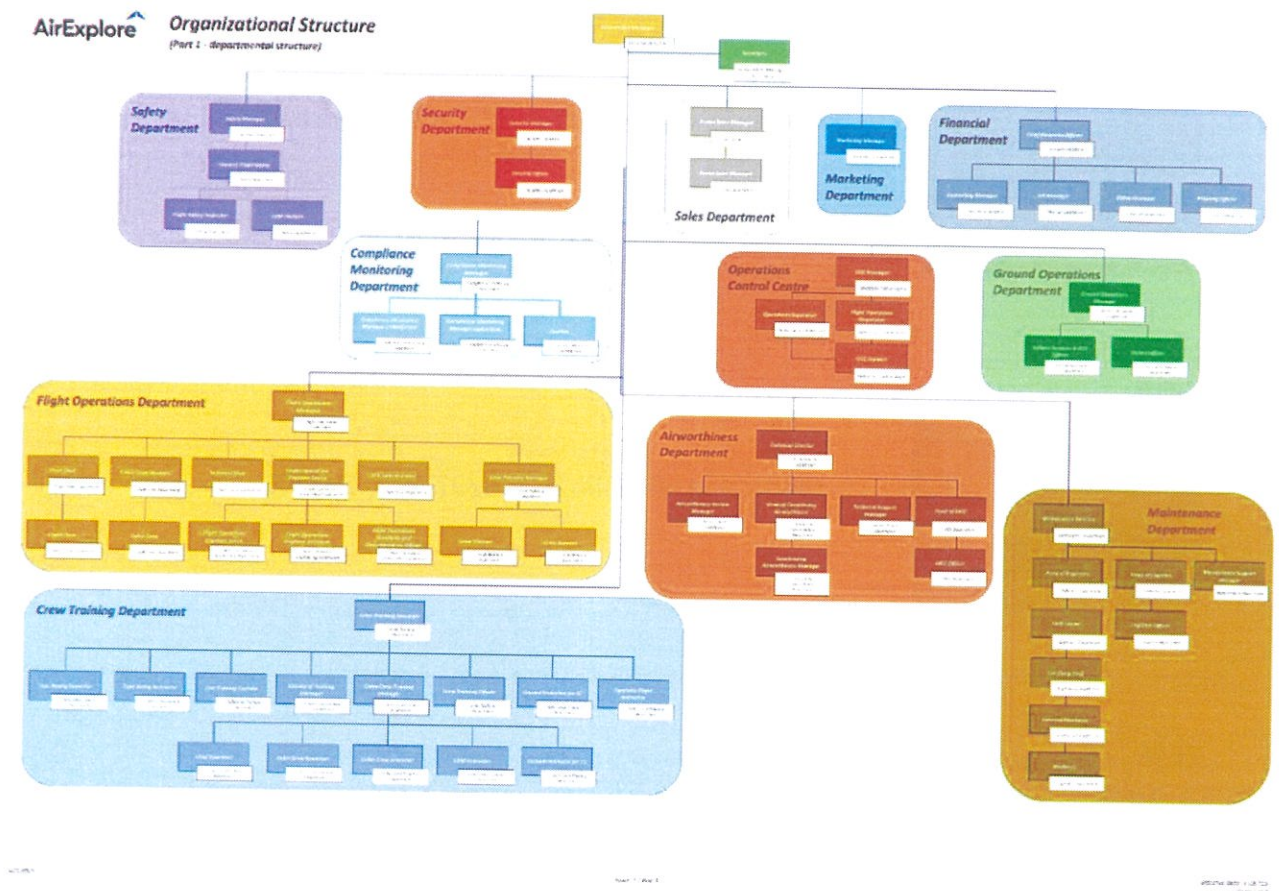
AirExplore

Organizational Structure
(Part 1 - departmental structure)

Safety Department

Security Department

Sales Department

Marketing Department

Financial Department

Compliance Monitoring Department

Operations Control Centre

Ground Operations Department

Flight Operations Department

Airworthiness Department

Maintenance Department

Crew Training Department